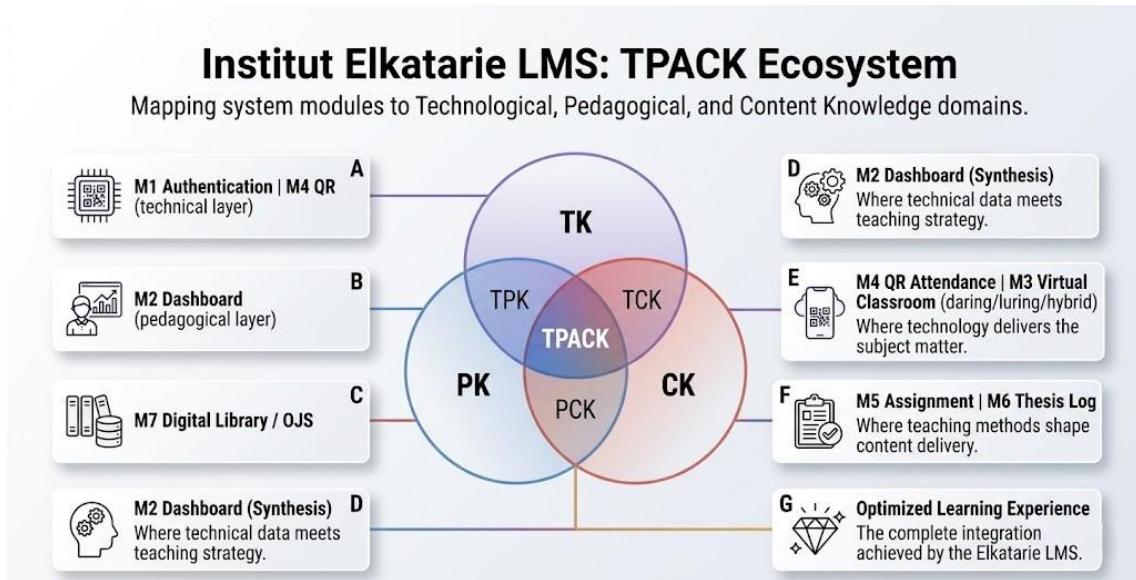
Institut Elkatarie LMS: TPACK Ecosystem

Mapping system modules to Technological, Pedagogical, and Content Knowledge domains.

A
M1 Authentication | M4 QR
(technical layer)

B
M2 Dashboard
(pedagogical layer)

C
M7 Digital Library / OJS

D
M2 Dashboard (Synthesis)
Where technical data meets teaching strategy.

TK

TPK

TCK

TPACK

PK

CK

PCK

D
M2 Dashboard (Synthesis)
Where technical data meets teaching strategy.

E
M4 QR Attendance | M3 Virtual Classroom (daring/luring/hybrid)
Where technology delivers the subject matter.

F
M5 Assignment | M6 Thesis Log
Where teaching methods shape content delivery.

G
Optimized Learning Experience
The complete integration achieved by the Elkatarie LMS.